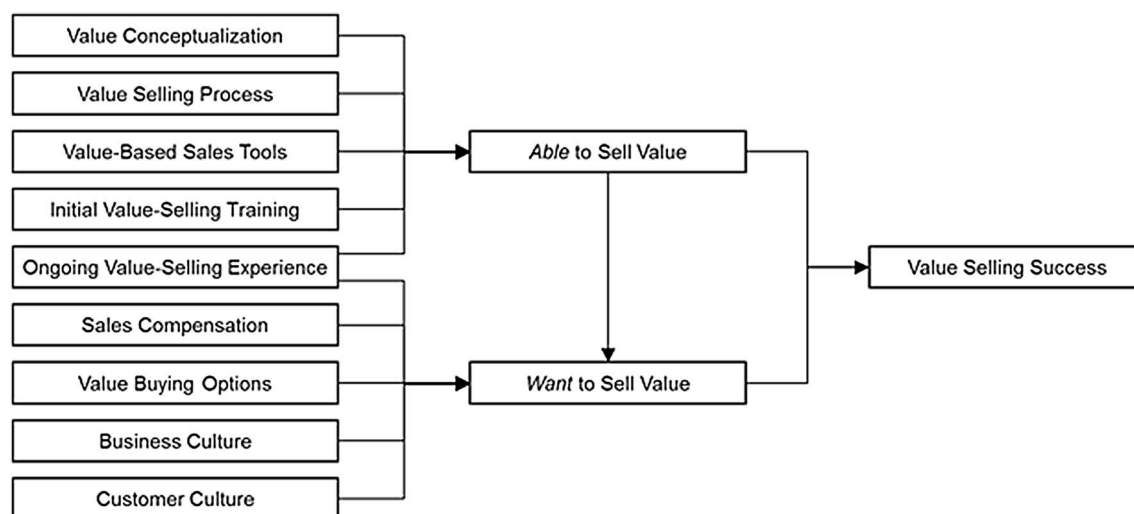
Value Conceptualization
Value Selling Process
Value-Based Sales Tools
Initial Value-Selling Training
Ongoing Value-Selling Experience
Sales Compensation
Value Buying Options
Business Culture
Customer Culture

*Able* to Sell Value
*Want* to Sell Value

Value Selling Success